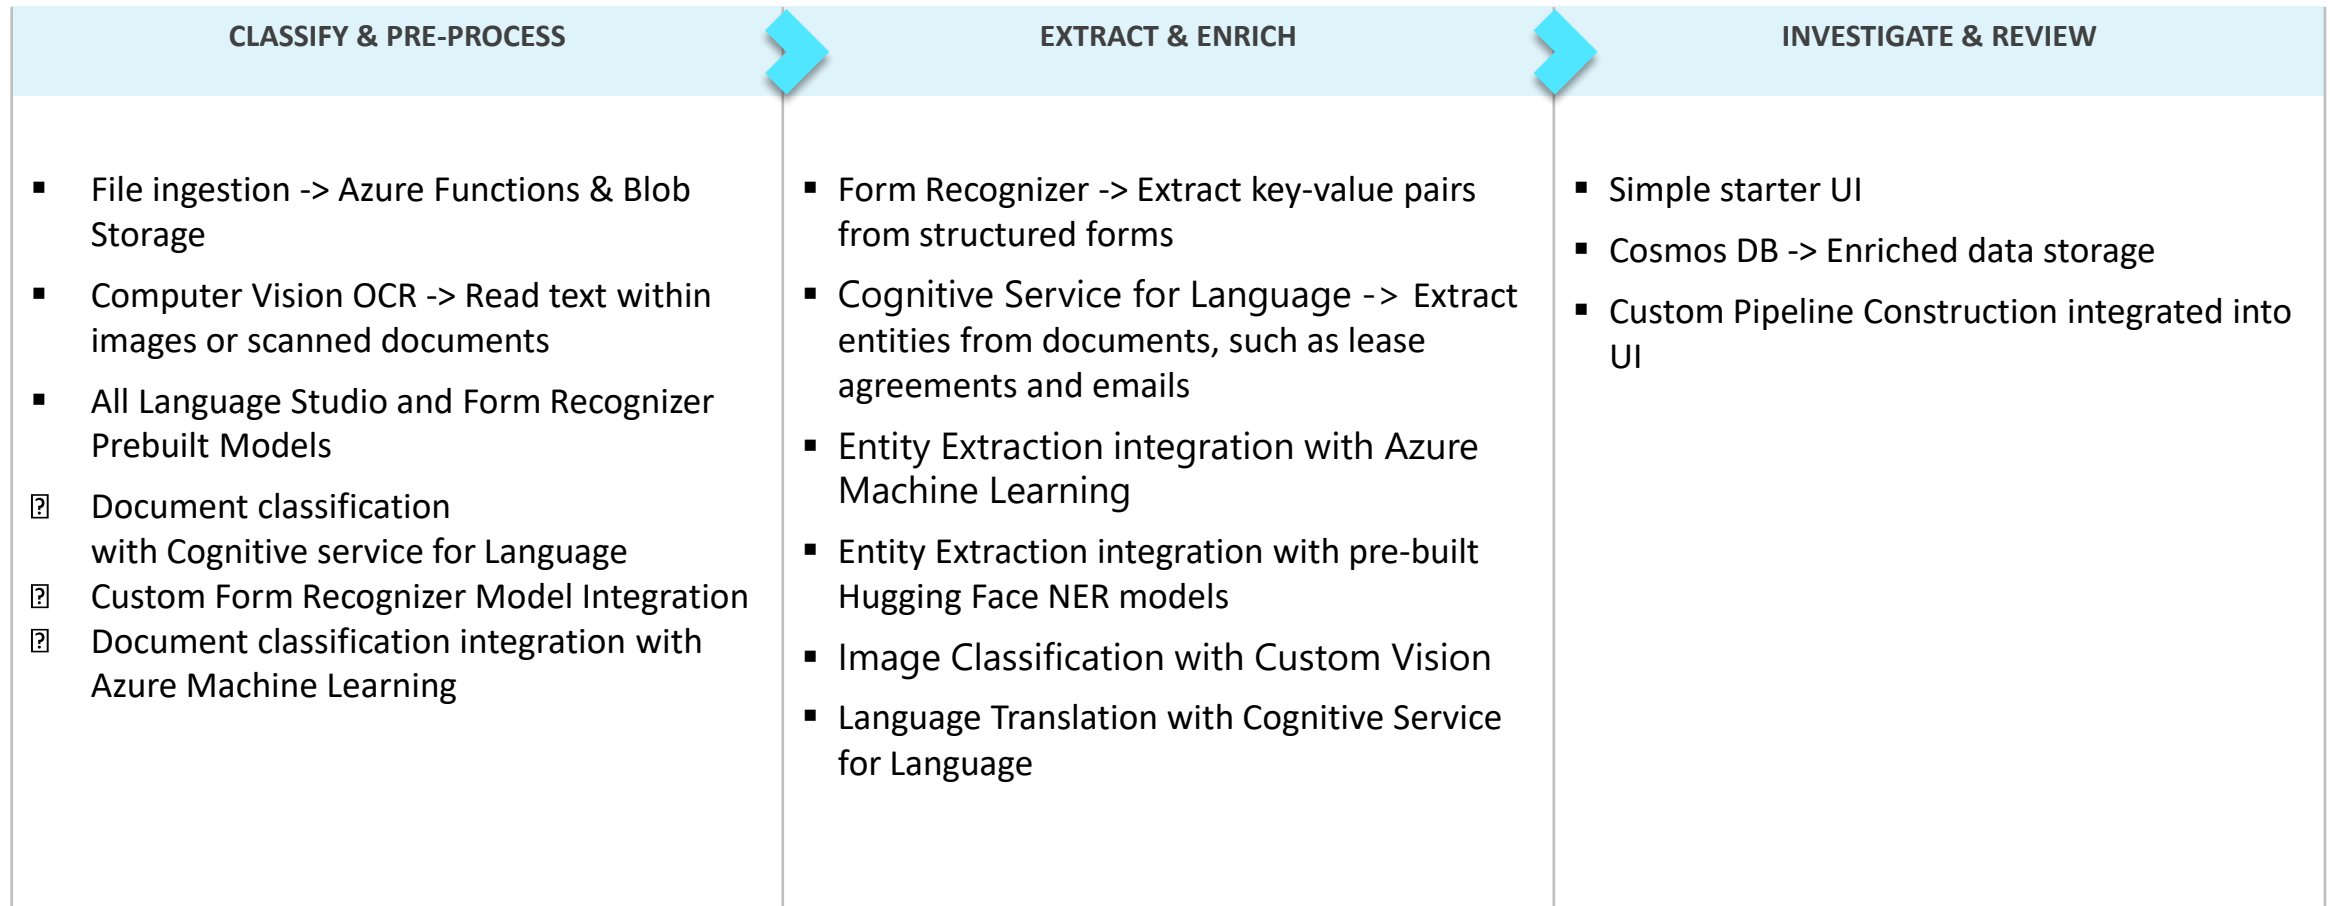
CLASSIFY & PRE-PROCESS

▪ File ingestion -> Azure Functions & Blob Storage

▪ Computer Vision OCR -> Read text within images or scanned documents

▪ All Language Studio and Form Recognizer Prebuilt Models

Document classification with Cognitive service for Language

Custom Form Recognizer Model Integration

Document classification integration with Azure Machine Learning

EXTRACT & ENRICH

▪ Form Recognizer -> Extract key-value pairs from structured forms

▪ Cognitive Service for Language -> Extract entities from documents, such as lease agreements and emails

▪ Entity Extraction integration with Azure Machine Learning

▪ Entity Extraction integration with pre-built Hugging Face NER models

▪ Image Classification with Custom Vision

▪ Language Translation with Cognitive Service for Language

INVESTIGATE & REVIEW

▪ Simple starter UI

▪ Cosmos DB -> Enriched data storage

▪ Custom Pipeline Construction integrated into UI